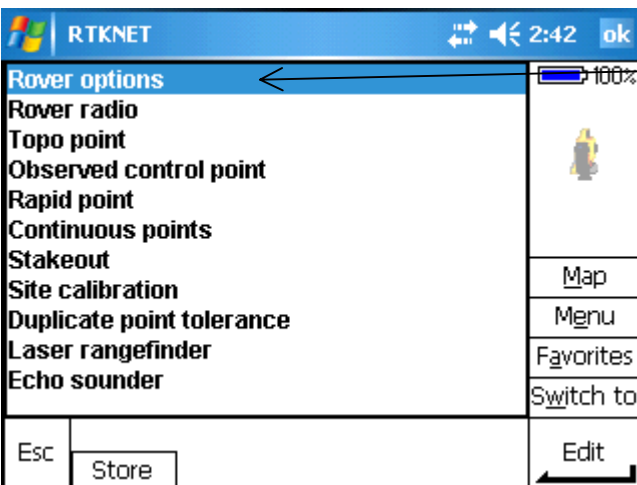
RTKNET 2:42 ok

Rover options
Rover radio
Topo point
Observed control point
Rapid point
Continuous points
Stakeout
Site calibration
Duplicate point tolerance
Laser rangefinder
Echo sounder

100%

Map
Menu
Favorites
Switch to

Esc
Store
Edit